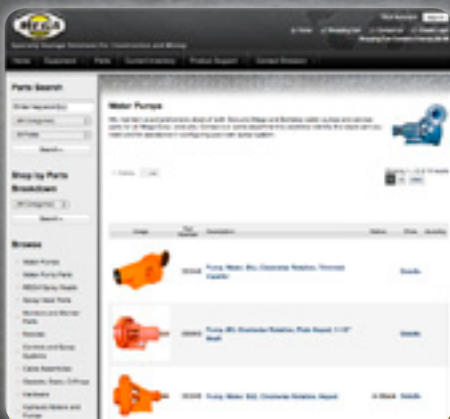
Home | Equipment | Parts | Current Inventory | Product Support | Contact Brandon

Parts Search

Shop by Parts Breakdown

Browse

Water Pumps
Water Pump Parts
Spray Deck Parts

Water Pumps

Image | Part Number | Description | Status | Price | Quantity

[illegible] | Pump, Water, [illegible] | Details

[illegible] | Pump, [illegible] | Details

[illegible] | Pump, Water, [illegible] | In Stock | Details